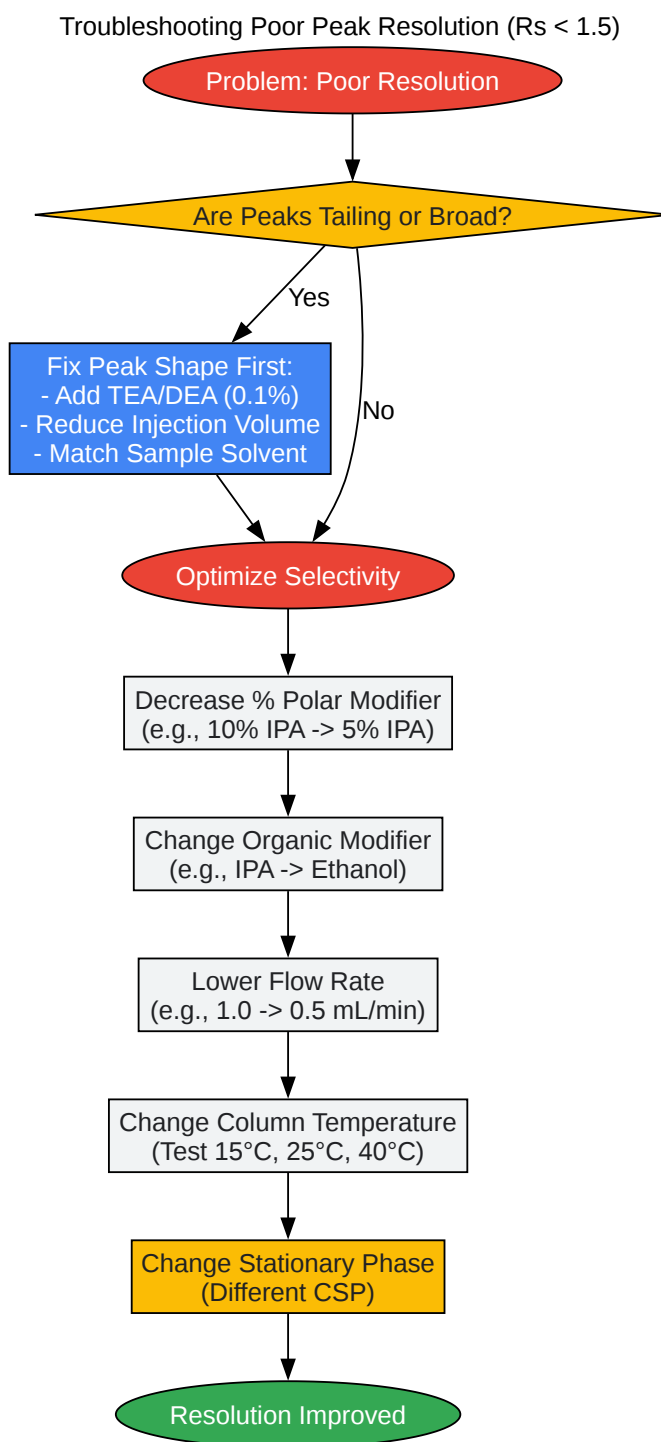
Troubleshooting Poor Peak Resolution (Rs < 1.5)

Problem: Poor Resolution

Are Peaks Tailing or Broad?

Yes

No

Fix Peak Shape First:
- Add TEA/DEA (0.1%)
- Reduce Injection Volume
- Match Sample Solvent

Optimize Selectivity

Decrease % Polar Modifier
(e.g., 10% IPA -> 5% IPA)

Change Organic Modifier
(e.g., IPA -> Ethanol)

Lower Flow Rate
(e.g., 1.0 -> 0.5 mL/min)

Change Column Temperature
(Test 15°C, 25°C, 40°C)

Change Stationary Phase
(Different CSP)

Resolution Improved